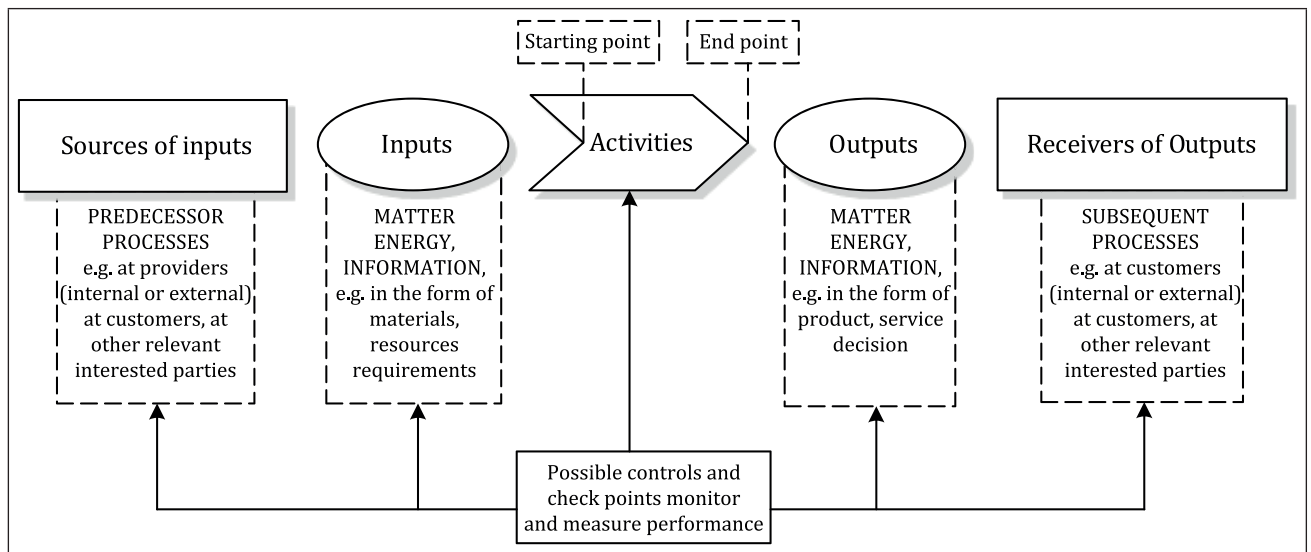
Starting point

End point

Sources of inputs

Inputs

Activities

Outputs

Receivers of Outputs

PREDECESSOR PROCESSES e.g. at providers (internal or external) at customers, at other relevant interested parties

MATTER ENERGY, INFORMATION, e.g. in the form of materials, resources requirements

MATTER ENERGY, INFORMATION, e.g. in the form of product, service decision

SUBSEQUENT PROCESSES e.g. at customers (internal or external) at customers, at other relevant interested parties

Possible controls and check points monitor and measure performance